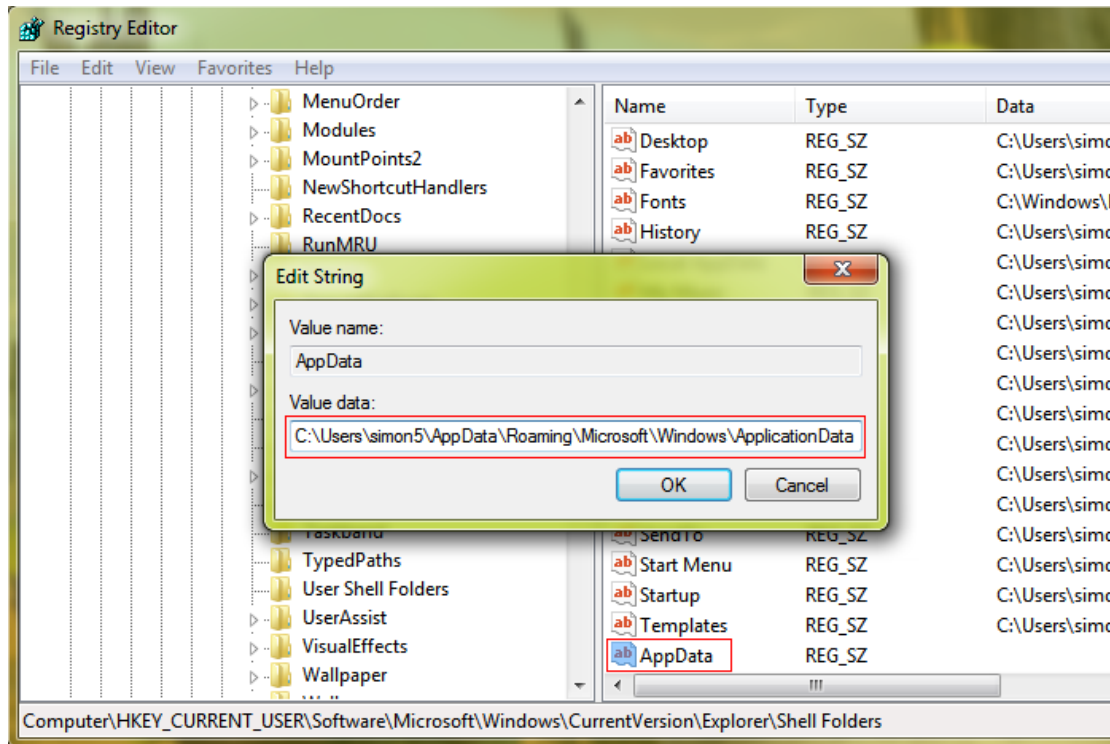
Registry Editor

File Edit View Favorites Help

MenuOrder
Modules
MountPoints2
NewShortcutHandlers
RecentDocs
RunMRU
Taskband
TypedPaths
User Shell Folders
UserAssist
VisualEffects
Wallpaper

| Name | Type | Data |
|---|---|---|
| Desktop | REG_SZ | C:\Users\simo |
| Favorites | REG_SZ | C:\Users\simo |
| Fonts | REG_SZ | C:\Windows\ |
| History | REG_SZ | C:\Users\simo |
| | | C:\Users\simo |
| | | C:\Users\simo |
| | | C:\Users\simo |
| | | C:\Users\simo |
| | | C:\Users\simo |
| | | C:\Users\simo |
| | | C:\Users\simo |
| | | C:\Users\simo |
| | | C:\Users\simo |
| SendTo | REG_SZ | C:\Users\simo |
| Start Menu | REG_SZ | C:\Users\simo |
| Startup | REG_SZ | C:\Users\simo |
| Templates | REG_SZ | C:\Users\simo |
| AppData | REG_SZ | |

Edit String

Value name:
AppData
Value data:
C:\Users\simon5\AppData\Roaming\Microsoft\Windows\ApplicationData

OK Cancel

Computer\HKEY_CURRENT_USER\Software\Microsoft\Windows\CurrentVersion\Explorer\Shell Folders